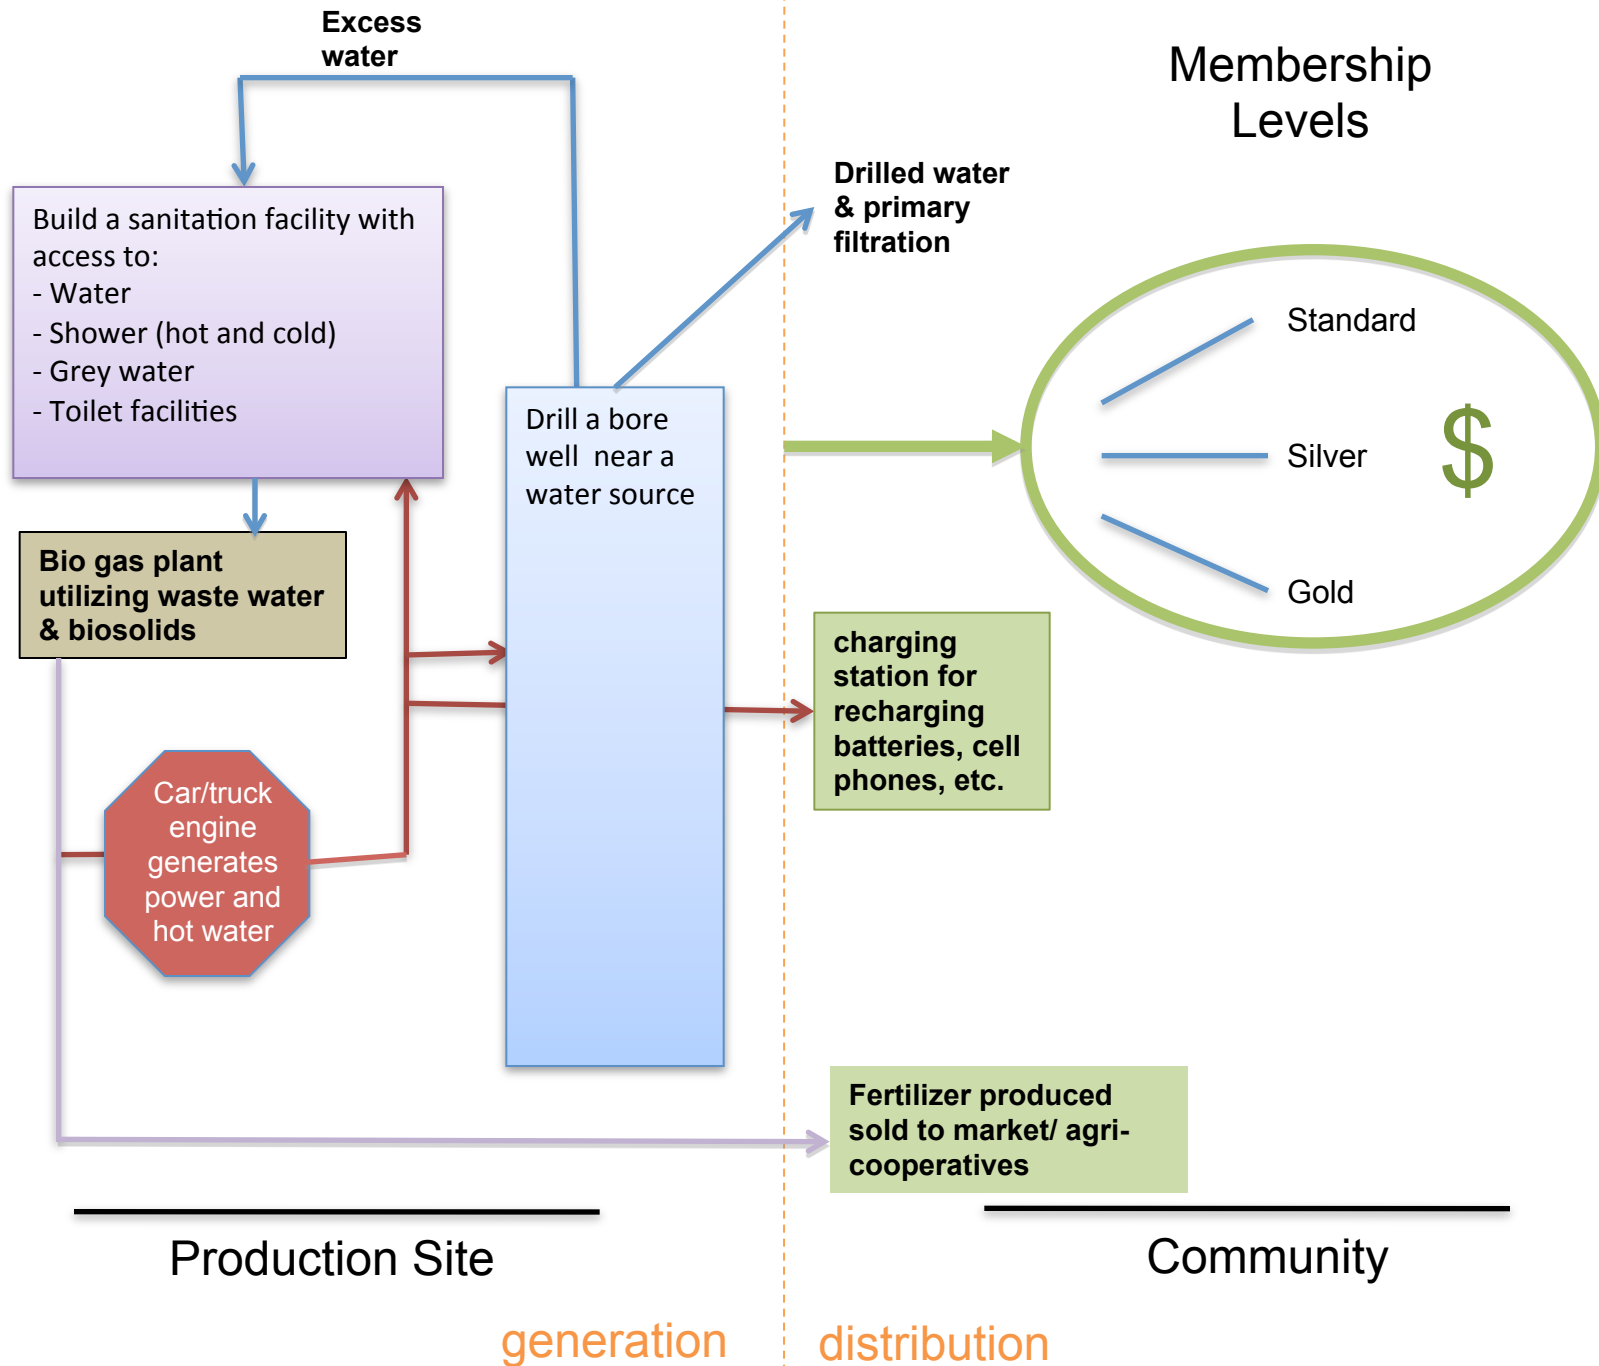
Excess water

Membership Levels

Build a sanitation facility with access to:
- Water
- Shower (hot and cold)
- Grey water
- Toilet facilities

Drilled water & primary filtration

Standard

Silver

$

Gold

Drill a bore well near a water source

Bio gas plant utilizing waste water & biosolids

charging station for recharging batteries, cell phones, etc.

Car/truck engine generates power and hot water

Fertilizer produced sold to market/ agri-cooperatives

Production Site

Community

generation

distribution